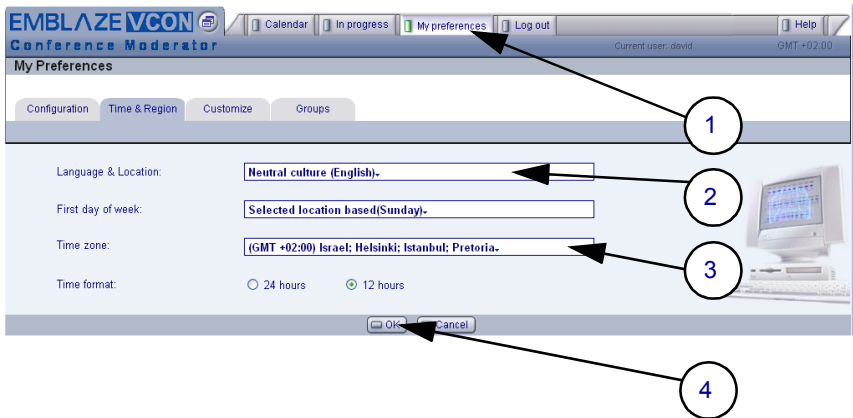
EMBLAZE VCON

Calendar | In progress | My preferences | Log out | Help

Conference Moderator

Current user: david

GMT +02:00

My Preferences

Configuration | Time & Region | Customize | Groups

Language & Location: Neutral culture (English)

First day of week: Selected location based(Sunday)

Time zone: (GMT +02:00) Israel; Helsinki; Istanbul; Pretoria

Time format: 24 hours 12 hours

OK Cancel

1

2

3

4